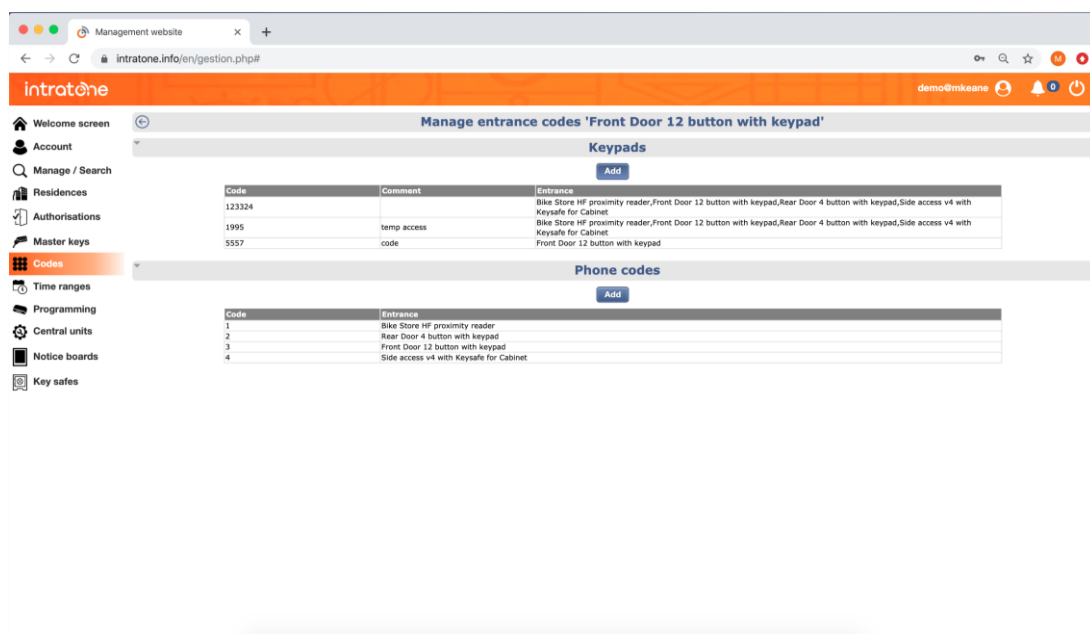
Management website ×
+
intratone.info/en/gestion.php#
M

intratone
demo@mkeane
0

Welcome screen
Account
Manage / Search
Residences
Authorisations
Master keys
Codes
Time ranges
Programming
Central units
Notice boards
Key safes

Manage entrance codes 'Front Door 12 button with keypad'

Keypads

Add

| Code | Comment | Entrance |
|---|---|---|
| 123324 | | Bike Store HF proximity reader,Front Door 12 button with keypad,Rear Door 4 button with keypad,Side access v4 with Keysafe for Cabinet |
| 1995 | temp access | Bike Store HF proximity reader,Front Door 12 button with keypad,Rear Door 4 button with keypad,Side access v4 with Keysafe for Cabinet |
| 5557 | code | Front Door 12 button with keypad |

Phone codes

Add

| Code | Entrance |
|---|---|
| 1 | Bike Store HF proximity reader |
| 2 | Rear Door 4 button with keypad |
| 3 | Front Door 12 button with keypad |
| 4 | Side access v4 with Keysafe for Cabinet |